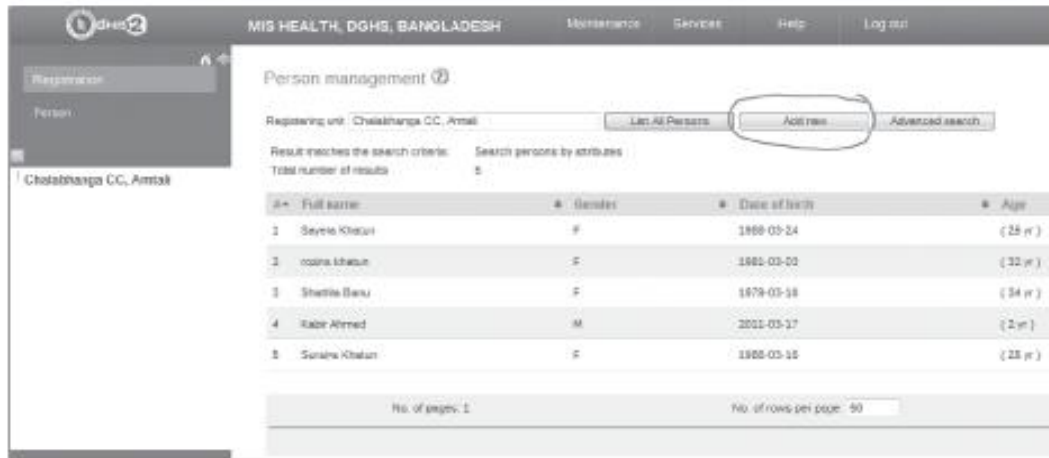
dhis2

MIS HEALTH, DGHS, BANGLADESH

Maintenance Services Help Log out

Registration

Person

Chalabhanga CC, Amtali

Person management ⓘ

Registering unit Chalabhanga CC, Amtali

List All Persons

Add new

Advanced search

Result matches the search criteria: Search persons by attributes

Total number of results 5

| # | Full name | Gender | Date of birth | Age |
|---|---|---|---|---|
| 1 | Sayela Khatun | F | 1988-03-24 | ( 25 yr ) |
| 2 | rozina khatun | F | 1981-03-03 | ( 32 yr ) |
| 3 | Shahida Banu | F | 1979-03-18 | ( 34 yr ) |
| 4 | Kabir Ahmed | M | 2011-03-17 | ( 2 yr ) |
| 5 | Suraiya Khatun | F | 1988-03-18 | ( 25 yr ) |

No. of pages: 1

No. of rows per page 50